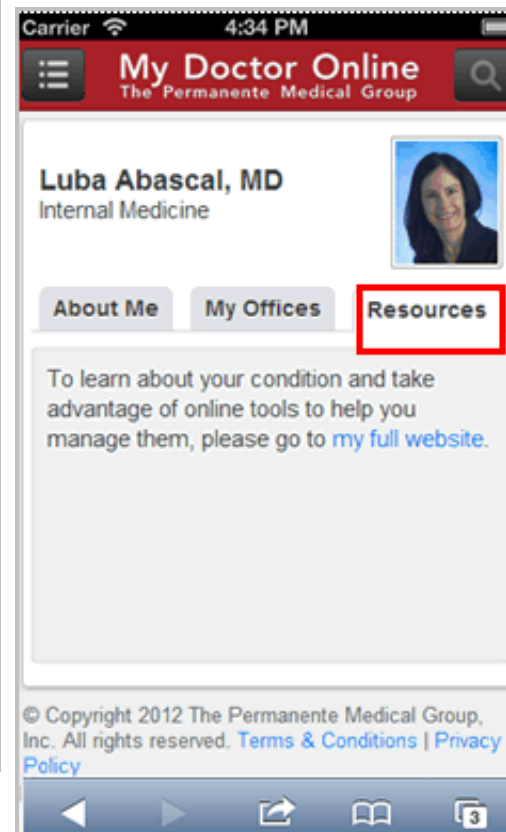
Carrier 4:34 PM

My Doctor Online
The Permanente Medical Group

Luba Abascal, MD
Internal Medicine

About Me My Offices Resources

To learn about your condition and take advantage of online tools to help you manage them, please go to my full website.

© Copyright 2012 The Permanente Medical Group, Inc. All rights reserved. Terms & Conditions | Privacy Policy

3